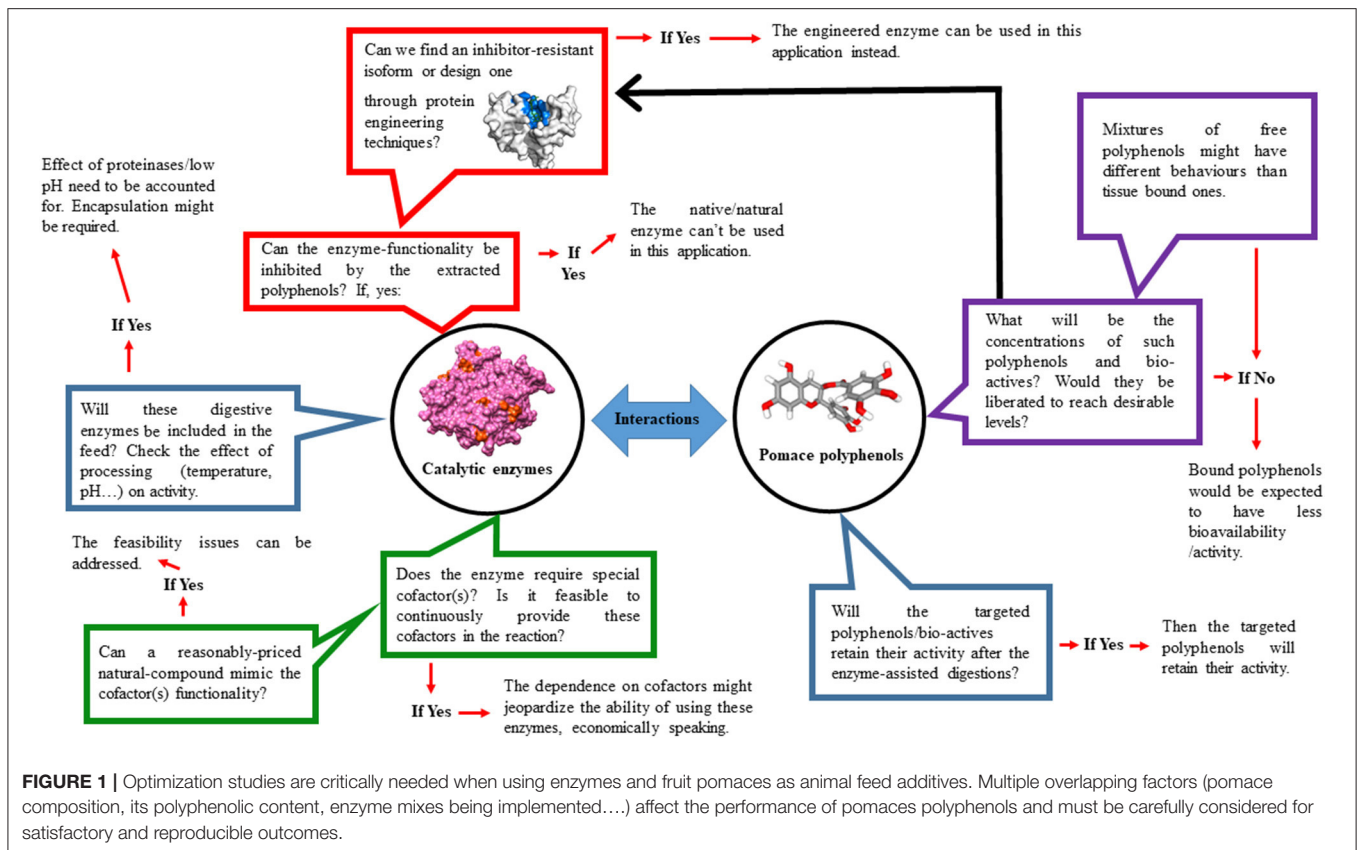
Can we find an inhibitor-resistant isoform or design one through protein engineering techniques?

If Yes

The engineered enzyme can be used in this application instead.

Effect of proteinases/low pH need to be accounted for. Encapsulation might be required.

If Yes

Can the enzyme-functionality be inhibited by the extracted polyphenols? If, yes:

If Yes

The native/natural enzyme can't be used in this application.

Mixtures of free polyphenols might have different behaviours than tissue bound ones.

What will be the concentrations of such polyphenols and bio-actives? Would they be liberated to reach desirable levels?

If No

Bound polyphenols would be expected to have less bioavailability /activity.

Will these digestive enzymes be included in the feed? Check the effect of processing (temperature, pH…) on activity.

Catalytic enzymes

Interactions

Pomace polyphenols

The feasibility issues can be addressed.

If Yes

Can a reasonably-priced natural-compound mimic the cofactor(s) functionality?

Does the enzyme require special cofactor(s)? Is it feasible to continuously provide these cofactors in the reaction?

If Yes

The dependence on cofactors might jeopardize the ability of using these enzymes, economically speaking.

Will the targeted polyphenols/bio-actives retain their activity after the enzyme-assisted digestions?

If Yes

Then the targeted polyphenols will retain their activity.

FIGURE 1 | Optimization studies are critically needed when using enzymes and fruit pomaces as animal feed additives. Multiple overlapping factors (pomace composition, its polyphenolic content, enzyme mixes being implemented….) affect the performance of pomaces polyphenols and must be carefully considered for satisfactory and reproducible outcomes.